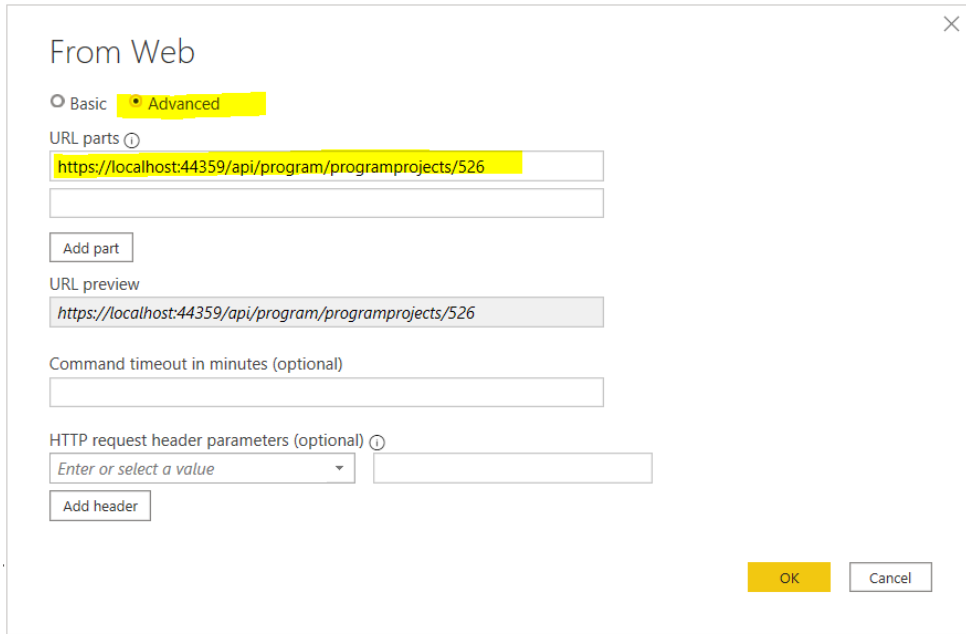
From Web

Basic Advanced

URL parts

https://localhost:44359/api/program/programprojects/526

Add part

URL preview

https://localhost:44359/api/program/programprojects/526

Command timeout in minutes (optional)

HTTP request header parameters (optional)

Enter or select a value

Add header

OK Cancel